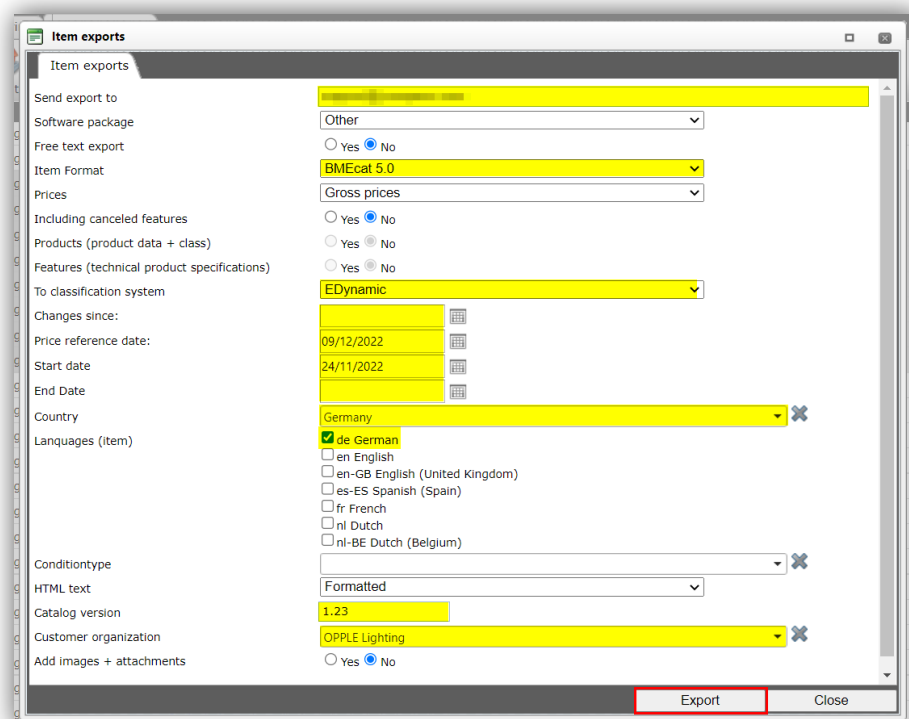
Item exports

Item exports

Send export to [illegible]
Software package Other
Free text export Yes No
Item Format BMEcat 5.0
Prices Gross prices
Including canceled features Yes No
Products (product data + class) Yes No
Features (technical product specifications) Yes No
To classification system EDynamic
Changes since:
Price reference date: 09/12/2022
Start date 24/11/2022
End Date
Country Germany
Lanquages (item)
de German
en English
en-GB English (United Kingdom)
es-ES Spanish (Spain)
fr French
nl Dutch
nl-BE Dutch (Belgium)
Conditiontype
HTML text Formatted
Catalog version 1.23
Customer organization OPPLE Lighting
Add images + attachments Yes No

Export Close